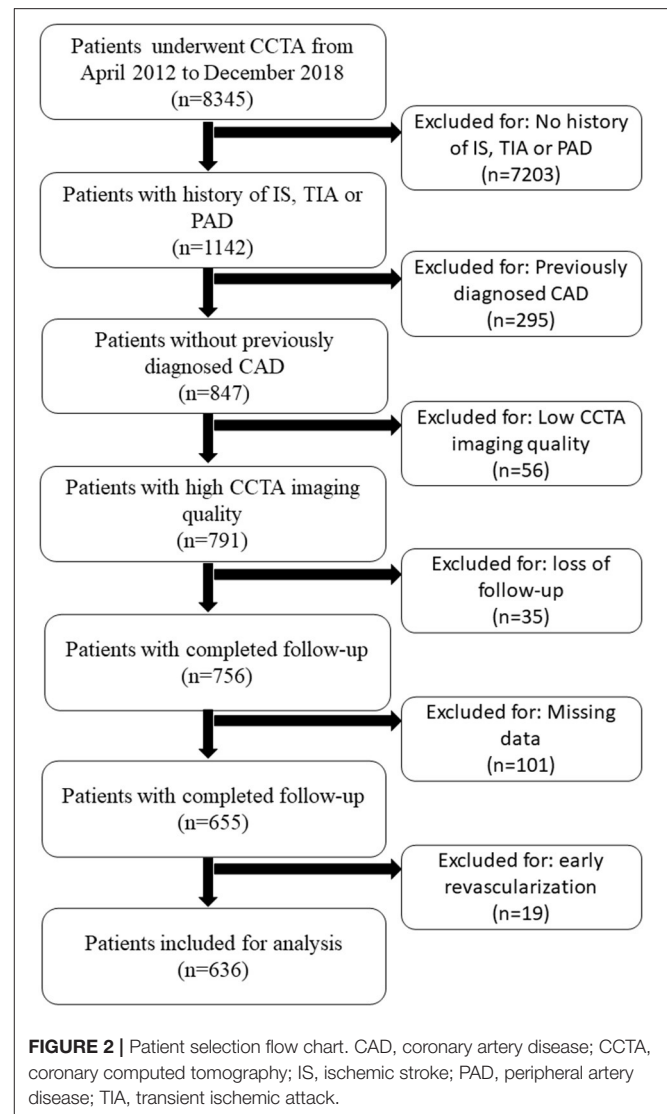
Patients underwent CCTA from April 2012 to December 2018
(n=8345)

Excluded for: No history of IS, TIA or PAD
(n=7203)

Patients with history of IS, TIA or PAD
(n=1142)

Excluded for: Previously diagnosed CAD
(n=295)

Patients without previously diagnosed CAD
(n=847)

Excluded for: Low CCTA imaging quality
(n=56)

Patients with high CCTA imaging quality
(n=791)

Excluded for: loss of follow-up
(n=35)

Patients with completed follow-up
(n=756)

Excluded for: Missing data
(n=101)

Patients with completed follow-up
(n=655)

Excluded for: early revascularization
(n=19)

Patients included for analysis
(n=636)

**FIGURE 2 |** Patient selection flow chart. CAD, coronary artery disease; CCTA, coronary computed tomography; IS, ischemic stroke; PAD, peripheral artery disease; TIA, transient ischemic attack.